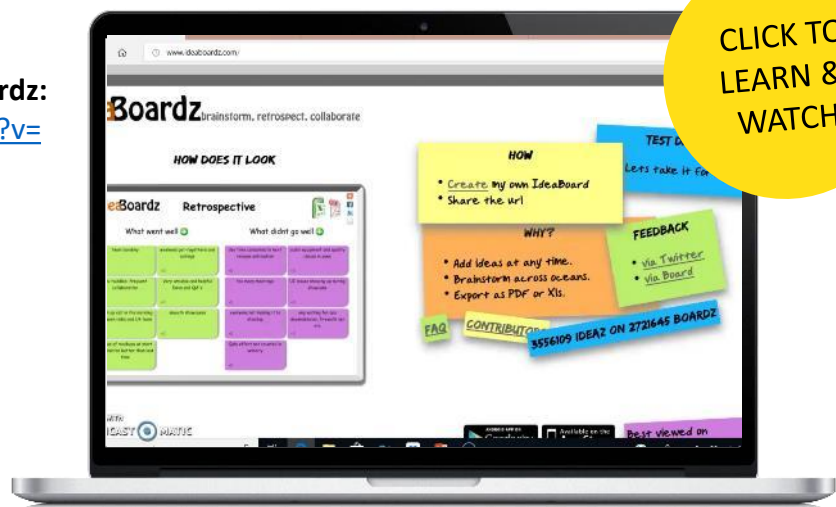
rdz:
?v=

www.ideaboardz.com/

Boardz brainstorm, retrospect, collaborate

HOW DOES IT LOOK

eaBoardz Retrospective

What went well

What didnt go well

HOW
• Create my own IdeaBoard
• Share the url

WHY?
• Add ideas at any time.
• Brainstorm across oceans.
• Export as PDF or Xls.

TEST D
Lets take it for

FEEDBACK
• via Twitter
• via Board

FAQ

CONTRIBUTO

3556109 IDEAZ ON 2721645 BOARDZ

CAST MATIC

Best viewed on

CLICK TO
LEARN &
WATCH